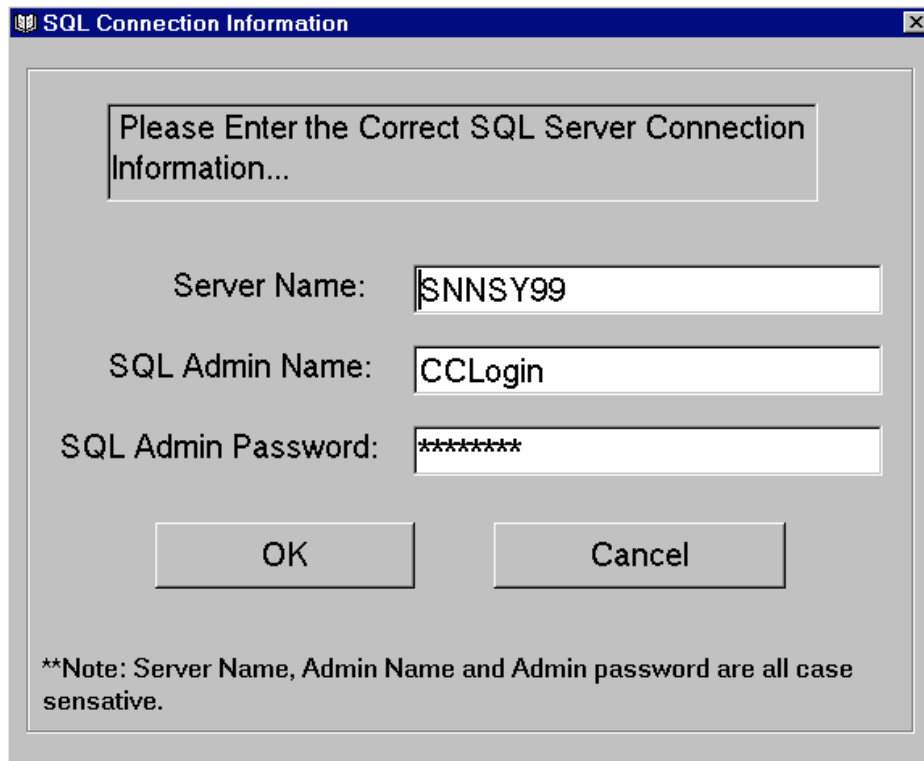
SQL Connection Information

×

Please Enter the Correct SQL Server Connection Information...

Server Name: SNNSY99

SQL Admin Name: CCLogin

SQL Admin Password: ********

OK

Cancel

**Note: Server Name, Admin Name and Admin password are all case sensative.